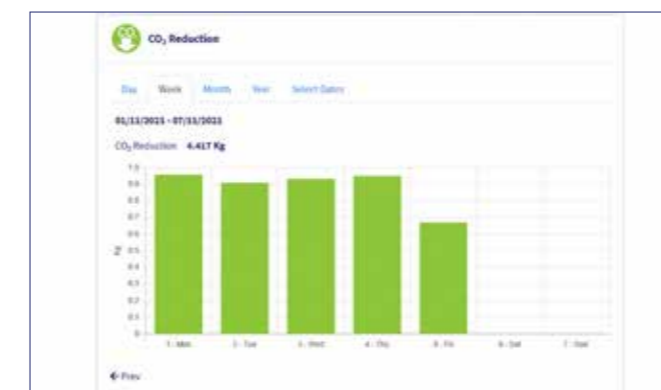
$CO_2$ Reduction

Day Week Month Year Select Dates

01/11/2021 - 07/11/2021

$CO_2$ Reduction 4.417 Kg

1.0
0.9
0.8
0.7
0.6
0.5
0.4
0.3
0.2
0.1
0

Kg

1 - Mon 2 - Tue 3 - Wed 4 - Thu 5 - Fri 6 - Sat 7 - Sun

← Prev